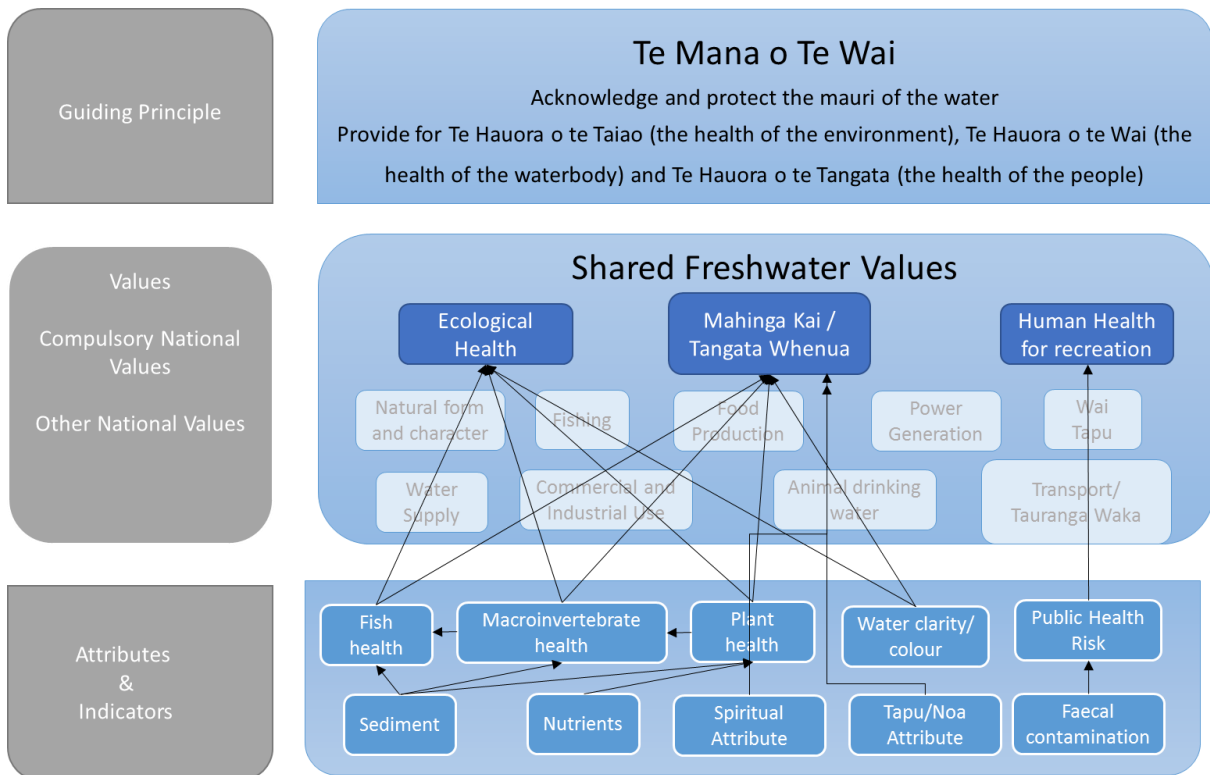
Guiding Principle

Te Mana o Te Wai

Acknowledge and protect the mauri of the water

Provide for Te Hauora o te Taiao (the health of the environment), Te Hauora o te Wai (the health of the waterbody) and Te Hauora o te Tangata (the health of the people)

Values

Compulsory National Values

Other National Values

Shared Freshwater Values

Ecological Health

Mahinga Kai / Tangata Whenua

Human Health for recreation

Natural form and character

Fishing

Food Production

Power Generation

Wai Tapu

Water Supply

Commercial and Industrial Use

Animal drinking water

Transport/ Tauranga Waka

Attributes & Indicators

Fish health

Macroinvertebrate health

Plant health

Water clarity/ colour

Public Health Risk

Sediment

Nutrients

Spiritual Attribute

Tapu/Noa Attribute

Faecal contamination